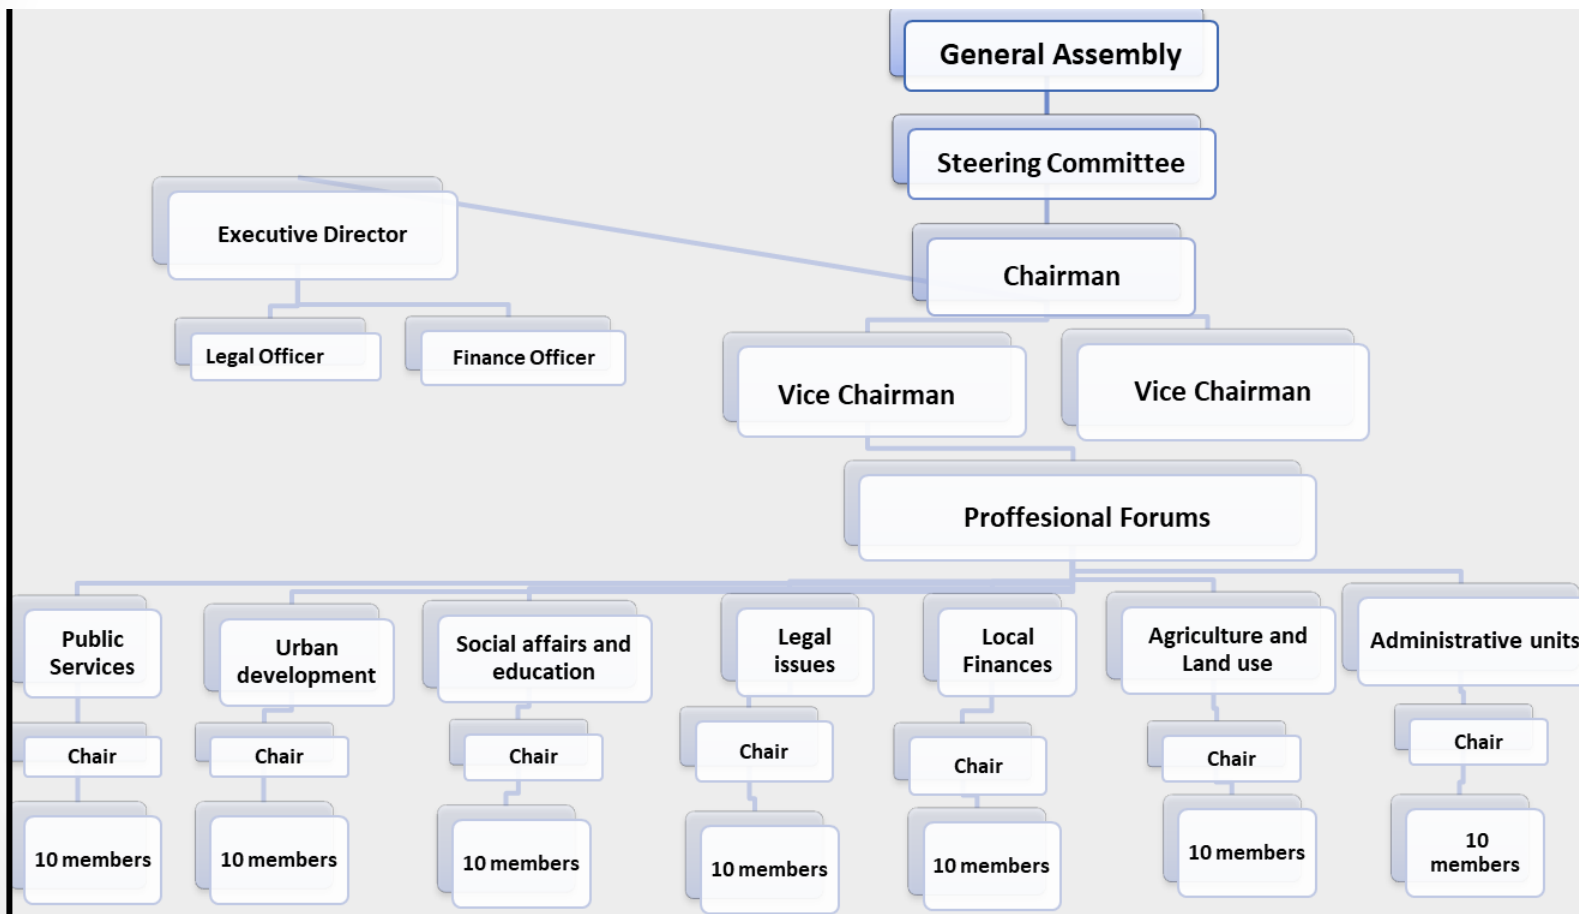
General Assembly

Steering Committee

Executive Director

Chairman

Legal Officer

Finance Officer

Vice Chairman

Vice Chairman

Proffesional Forums

Public Services

Urban development

Social affairs and education

Legal issues

Local Finances

Agriculture and Land use

Administrative units

Chair

Chair

Chair

Chair

Chair

Chair

Chair

10 members

10 members

10 members

10 members

10 members

10 members

10 members